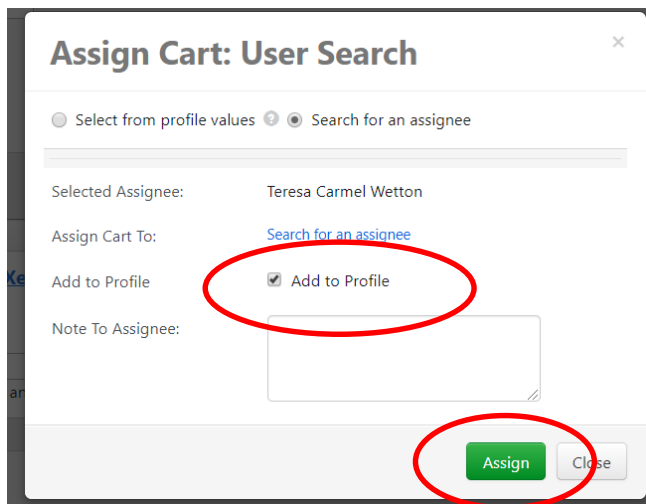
Assign Cart: User Search

×

Select from profile values ? Search for an assignee

Selected Assignee: Teresa Carmel Wetton

Assign Cart To: Search for an assignee

Add to Profile Add to Profile

Note To Assignee:

Assign Close